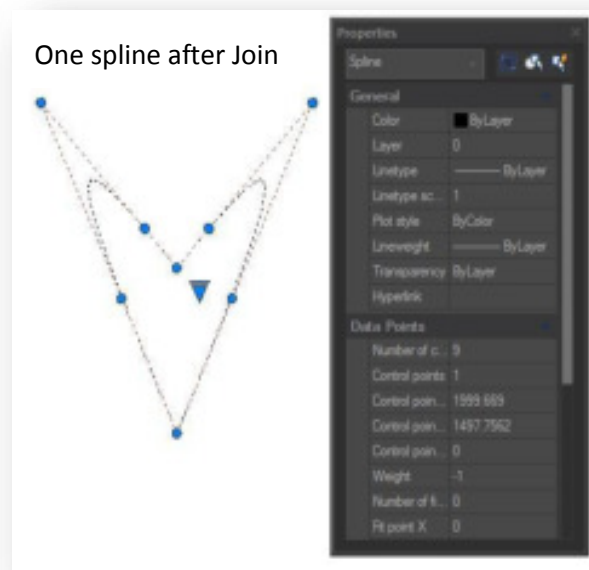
One spline after Join

Properties

Spline

General

| Color | ByLayer |
|---|---|
| Layer | 0 |
| Linetype | ByLayer |
| Linetype sc... | 1 |
| Plot style | ByColor |
| Lineweight | ByLayer |
| Transparency | ByLayer |
| Hyperlink | |

Data Points

| Number of c... | 9 |
|---|---|
| Control points | 1 |
| Control poin... | 1999.669 |
| Control poin... | 1497.7562 |
| Control poin... | 0 |
| Weight | -1 |
| Number of fi... | 0 |
| Fit point X | 0 |